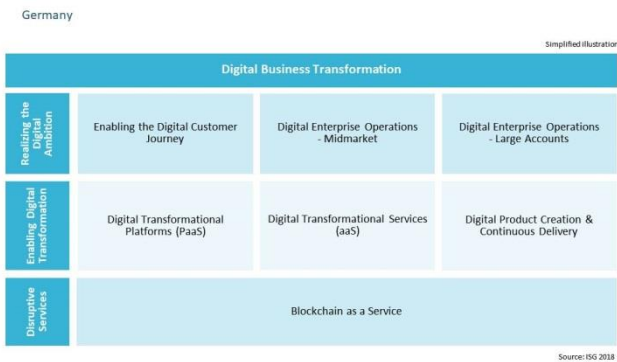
Germany

Simplified illustratio

Digital Business Transformation

| | | | |
|---|---|---|---|
| Realizing the Digital Ambition | Enabling the Digital Customer Journey | Digital Enterprise Operations - Midmarket | Digital Enterprise Operations - Large Accounts |
| Enabling Digital Transformation | Digital Transformational Platforms (PaaS) | Digital Transformational Services (aaS) | Digital Product Creation & Continuous Delivery |
| Disruptive Services | Blockchain as a Service | | |

Source: ISG 2018